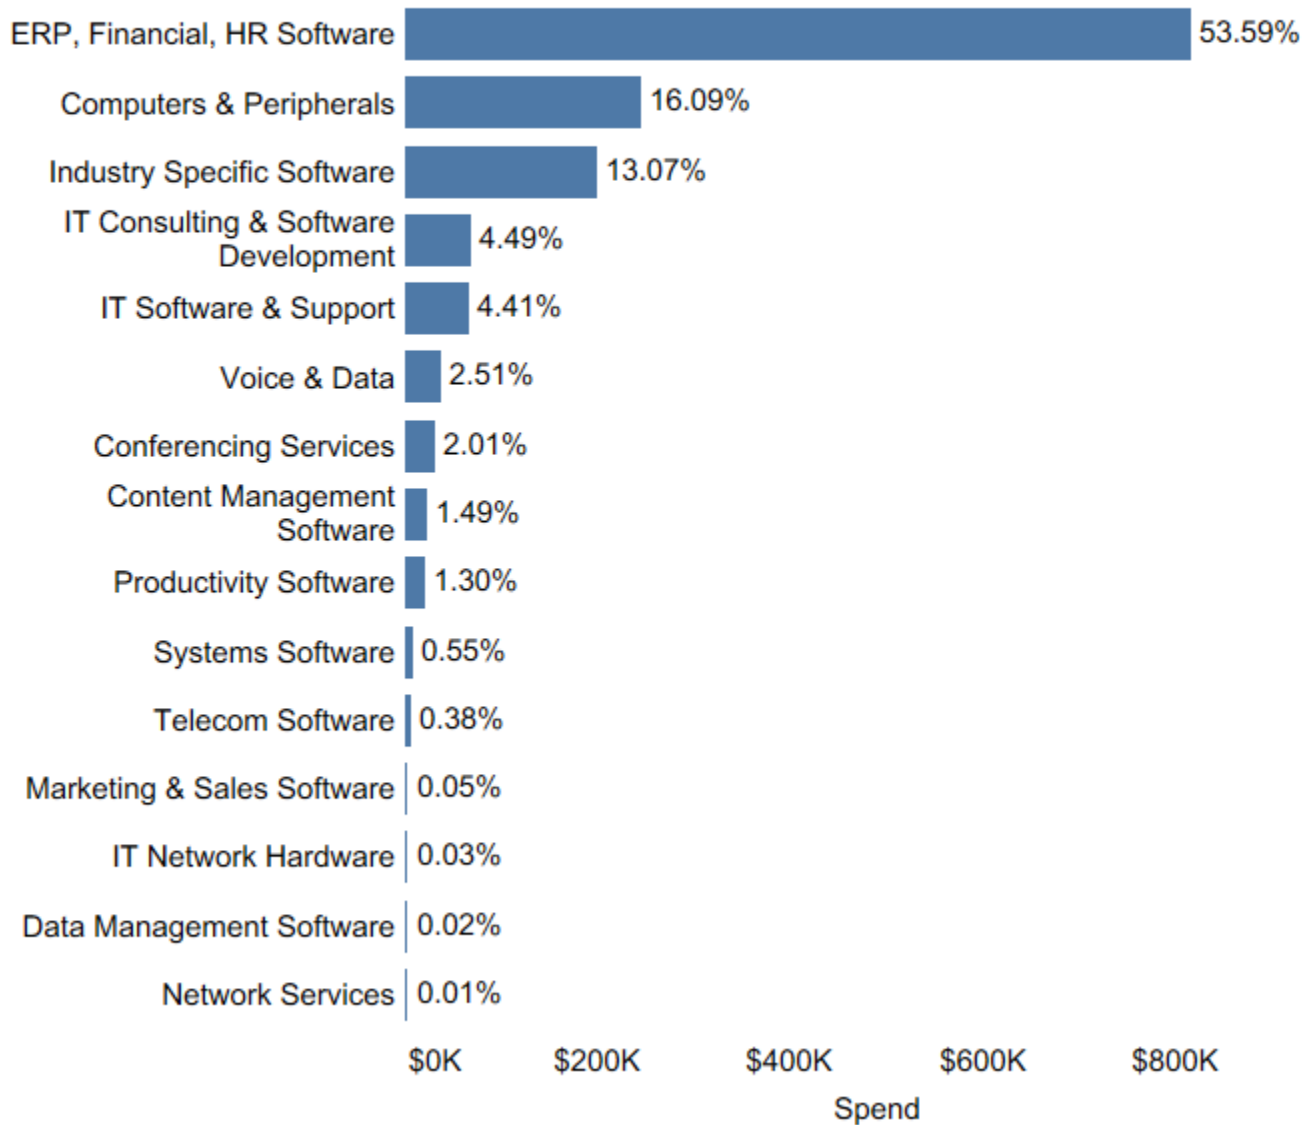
ERP, Financial, HR Software 53.59%
Computers & Peripherals 16.09%
Industry Specific Software 13.07%
IT Consulting & Software Development 4.49%
IT Software & Support 4.41%
Voice & Data 2.51%
Conferencing Services 2.01%
Content Management Software 1.49%
Productivity Software 1.30%
Systems Software 0.55%
Telecom Software 0.38%
Marketing & Sales Software 0.05%
IT Network Hardware 0.03%
Data Management Software 0.02%
Network Services 0.01%

$0K $200K $400K $600K $800K
Spend